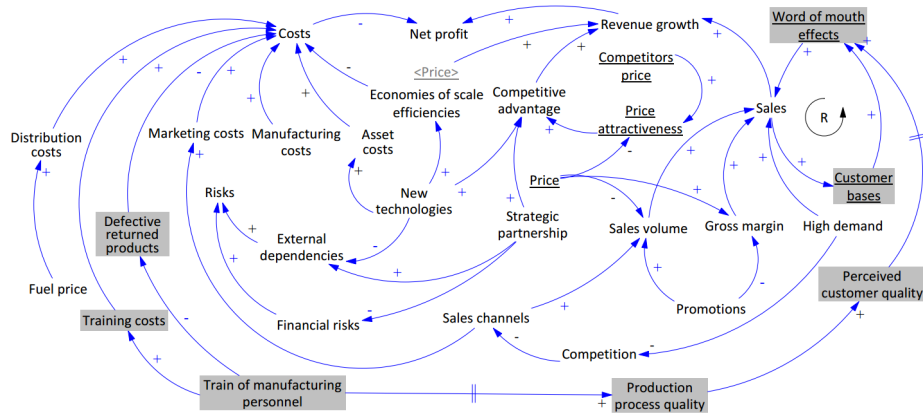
Costs
Net profit
Revenue growth
Word of mouth effects
<Price>
Competitors price
Economies of scale efficiencies
Competitive advantage
Sales
R
Price attractiveness
Distribution costs
Marketing costs
Manufacturing costs
Asset costs
Customer bases
Risks
New technologies
Price
Defective returned products
Strategic partnership
Sales volume
Gross margin
High demand
External dependencies
Perceived customer quality
Fuel price
Promotions
Training costs
Financial risks
Sales channels
Competition
Train of manufacturing personnel
Production process quality
+
-
+
+
+
+
+
+
+
-
+
-
+
+
+
-
+
+
+
-
+
+
+
+
+
+
+
-
-
+
+
-
+
+
-
+
+
-
+
+
+
+
+
+